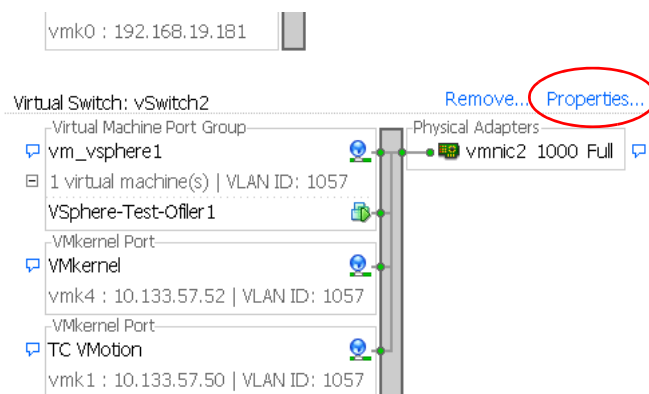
vmk0 : 192.168.19.181

Virtual Switch: vSwitch2

Remove...

Properties...

Virtual Machine Port Group

vm_vsphere1

1 virtual machine(s) | VLAN ID: 1057

VSphere-Test-Ofiler1

Physical Adapters

vmnic2 1000 Full

VMkernel Port

VMkernel

vmk4 : 10.133.57.52 | VLAN ID: 1057

VMkernel Port

TC VMotion

vmk1 : 10.133.57.50 | VLAN ID: 1057